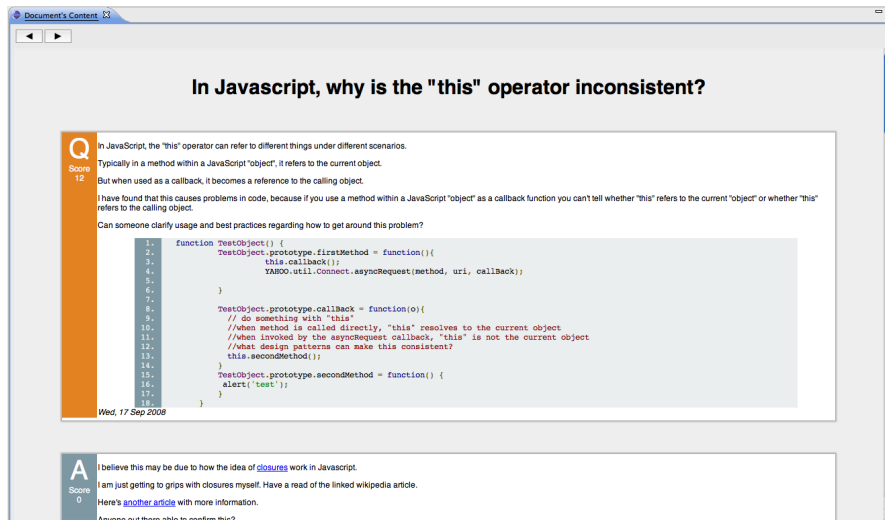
Document's Content

◄ ►

In Javascript, why is the "this" operator inconsistent?

Q
Score
12

In JavaScript, the "this" operator can refer to different things under different scenarios.

Typically in a method within a JavaScript "object", it refers to the current object.

But when used as a callback, it becomes a reference to the calling object.

I have found that this causes problems in code, because if you use a method within a JavaScript "object" as a callback function you can't tell whether "this" refers to the current "object" or whether "this" refers to the calling object.

Can someone clarify usage and best practices regarding how to get around this problem?

```
1.  function TestObject() {
2.          TestObject.prototype.firstMethod = function(){
3.                  this.callback();
4.                  YAHOO.util.Connect.asyncRequest(method, uri, callBack);
5.
6.          }
7.
8.          TestObject.prototype.callBack = function(o){
9.            // do something with "this"
10.           //when method is called directly, "this" resolves to the current object
11.           //when invoked by the asyncRequest callback, "this" is not the current object
12.           //what design patterns can make this consistent?
13.           this.secondMethod();
14.         }
15.         TestObject.prototype.secondMethod = function() {
16.          alert('test');
17.         }
18.     }
```

Wed, 17 Sep 2008

A
Score
0

I believe this may be due to how the idea of closures work in Javascript.

I am just getting to grips with closures myself. Have a read of the linked wikipedia article.

Here's another article with more information.

Anyone out there able to confirm this?